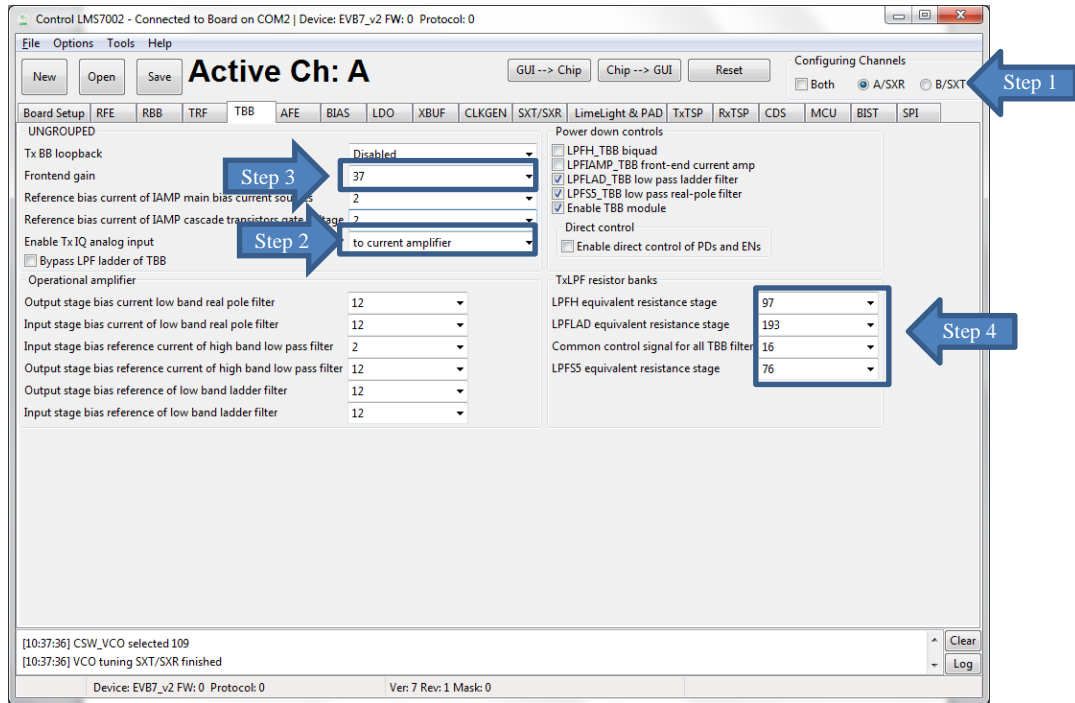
Control LMS7002 - Connected to Board on COM2 | Device: EVB7_v2 FW: 0 Protocol: 0

File Options Tools Help

New Open Save Active Ch: A

GUI --> Chip Chip --> GUI Reset

Configuring Channels
Both A/SXR B/SXT

Step 1

Board Setup RFE RBB TRF TBB AFE BIAS LDO XBUF CLKGEN SXT/SXR LimeLight & PAD TxTSP RxTSP CDS MCU BIST SPI

UNGROUPED
Tx BB loopback Disabled
Frontend gain 37
Reference bias current of IAMP main bias current sou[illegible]s 2
Reference bias current of IAMP cascade transistors gate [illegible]tage 2
Enable Tx IQ analog input to current amplifier
Bypass LPF ladder of TBB

Step 3

Step 2

Power down controls
LPFH_TBB biquad
LPFIAMP_TBB front-end current amp
LPFLAD_TBB low pass ladder filter
LPFS5_TBB low pass real-pole filter
Enable TBB module

Direct control
Enable direct control of PDs and ENs

Operational amplifier
Output stage bias current low band real pole filter 12
Input stage bias current of low band real pole filter 12
Input stage bias reference current of high band low pass filter 2
Output stage bias reference current of high band low pass filter 12
Output stage bias reference of low band ladder filter 12
Input stage bias reference of low band ladder filter 12

TxLPF resistor banks
LPFH equivalent resistance stage 97
LPFLAD equivalent resistance stage 193
Common control signal for all TBB filter 16
LPFS5 equivalent resistance stage 76

Step 4

[10:37:36] CSW_VCO selected 109
[10:37:36] VCO tuning SXT/SXR finished

Clear
Log

Device: EVB7_v2 FW: 0 Protocol: 0 Ver: 7 Rev: 1 Mask: 0